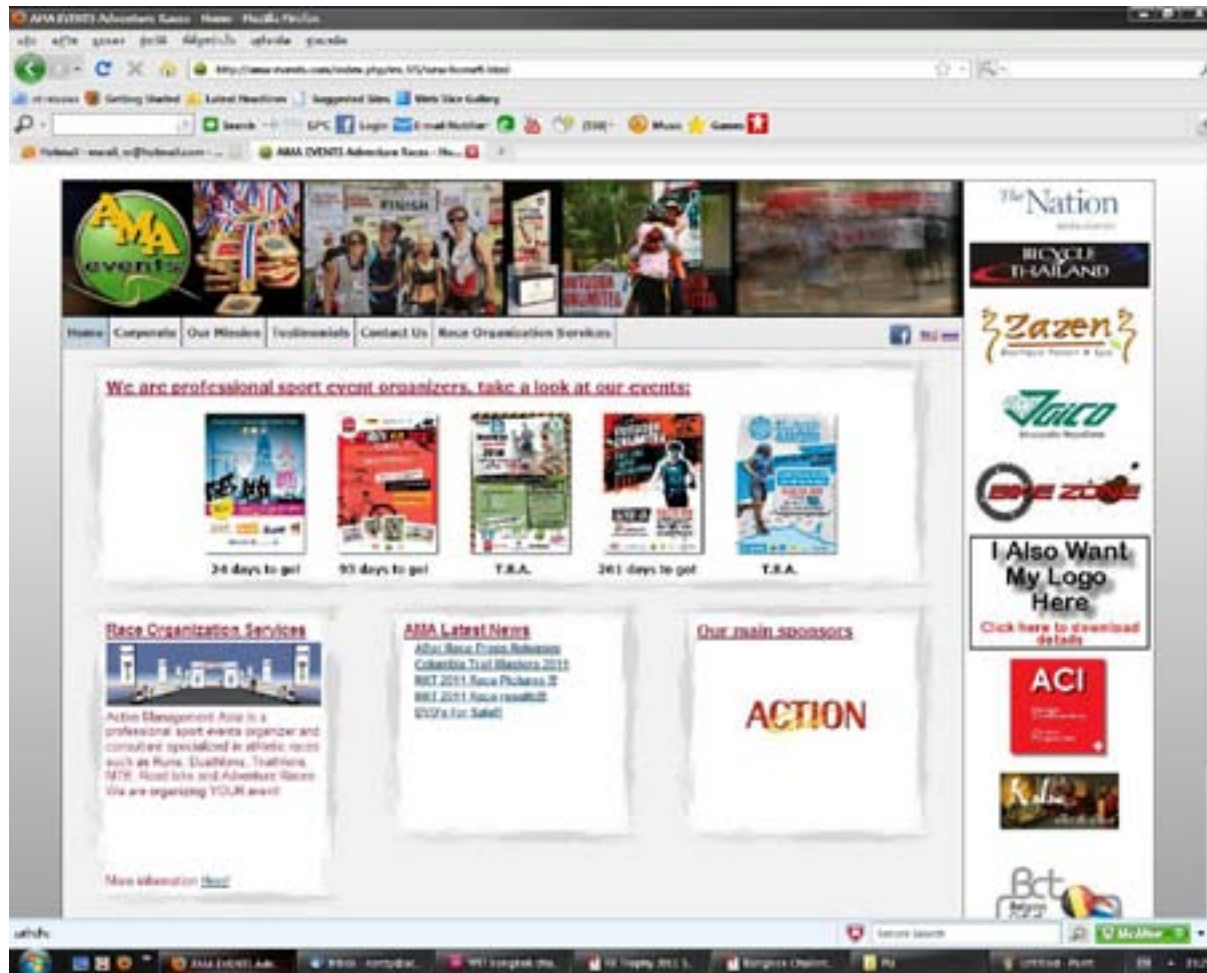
AMA EVENTS Adventure Races - Home - Mozilla Firefox

http://ama-events.com/index.php/en/

Getting Started | Latest Headlines | Suggested Sites | Web Slice Gallery

Search | Login | E-mail Notifier | Music | Games

AMA EVENTS Adventure Races - Ho...

AMA events

FINISH

Home | Corporate | Our Mission | Testimonials | Contact Us | Race Organization Services

We are professional sport event organizers, take a look at our events:

24 days to go! | 93 days to go! | T.B.A. | 361 days to go! | T.B.A.

Race Organization Services

Active Management Asia is a professional sport events organizer and consultant specialized in athletic races such as Runs, Duathlons, Triathlons, MTB, Road bike and Adventure Races. We are organizing YOUR event!

More information Here!

AMA Latest News

After Race Press Releases
Columbia Trail Masters 2011
BKT 2011 Race Pictures !!!
BKT 2011 Race results!!!
DVD's For Sale!!

Our main sponsors

ACTION

The Nation

BICYCLE THAILAND

Zazen

Volco

BIKE ZONE

I Also Want My Logo Here

Click here to download details

ACI

Bct

McAfee